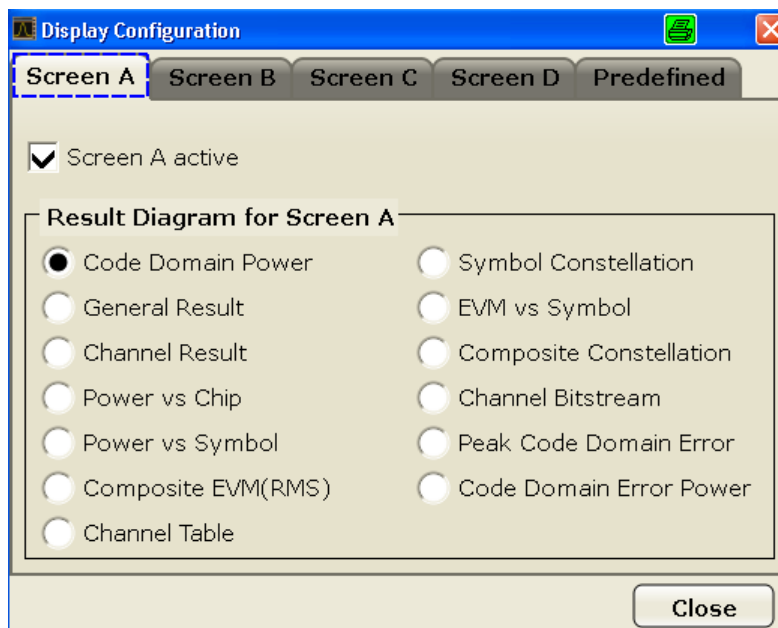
Display Configuration

Screen A | Screen B | Screen C | Screen D | Predefined

Screen A active

Result Diagram for Screen A

Code Domain Power
General Result
Channel Result
Power vs Chip
Power vs Symbol
Composite EVM(RMS)
Channel Table

Symbol Constellation
EVM vs Symbol
Composite Constellation
Channel Bitstream
Peak Code Domain Error
Code Domain Error Power

Close